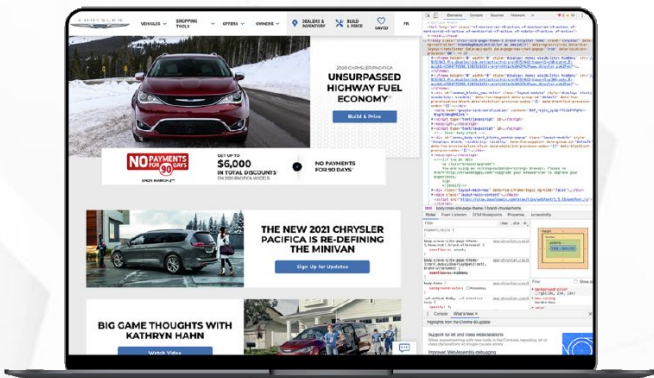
CHRYSLER

VEHICLES

SHOPPING TOOLS

OFFERS

OWNERS

DEALERS & INVENTORY

BUILD & PRICE

SAVED

FR

2020 CHRYSLER PACIFICA

UNSURPASSED HIGHWAY FUEL ECONOMY

Build & Price

NO PAYMENTS FOR 90 DAYS

GET UP TO

$6,000

IN TOTAL DISCOUNTS

NO PAYMENTS FOR 90 DAYS

THE NEW 2021 CHRYSLER PACIFICA IS RE-DEFINING THE MINIVAN

Sign Up for Updates

BIG GAME THOUGHTS WITH KATHRYN HAHN

Watch Video

Elements

Console

Sources

Network

Styles

Event Listeners

DOM Breakpoints

Properties

Accessibility

Filter

Console

What's New

Highlights from the Chrome 80 update

Support for let and class redeclarations

Improved WebAssembly debugging